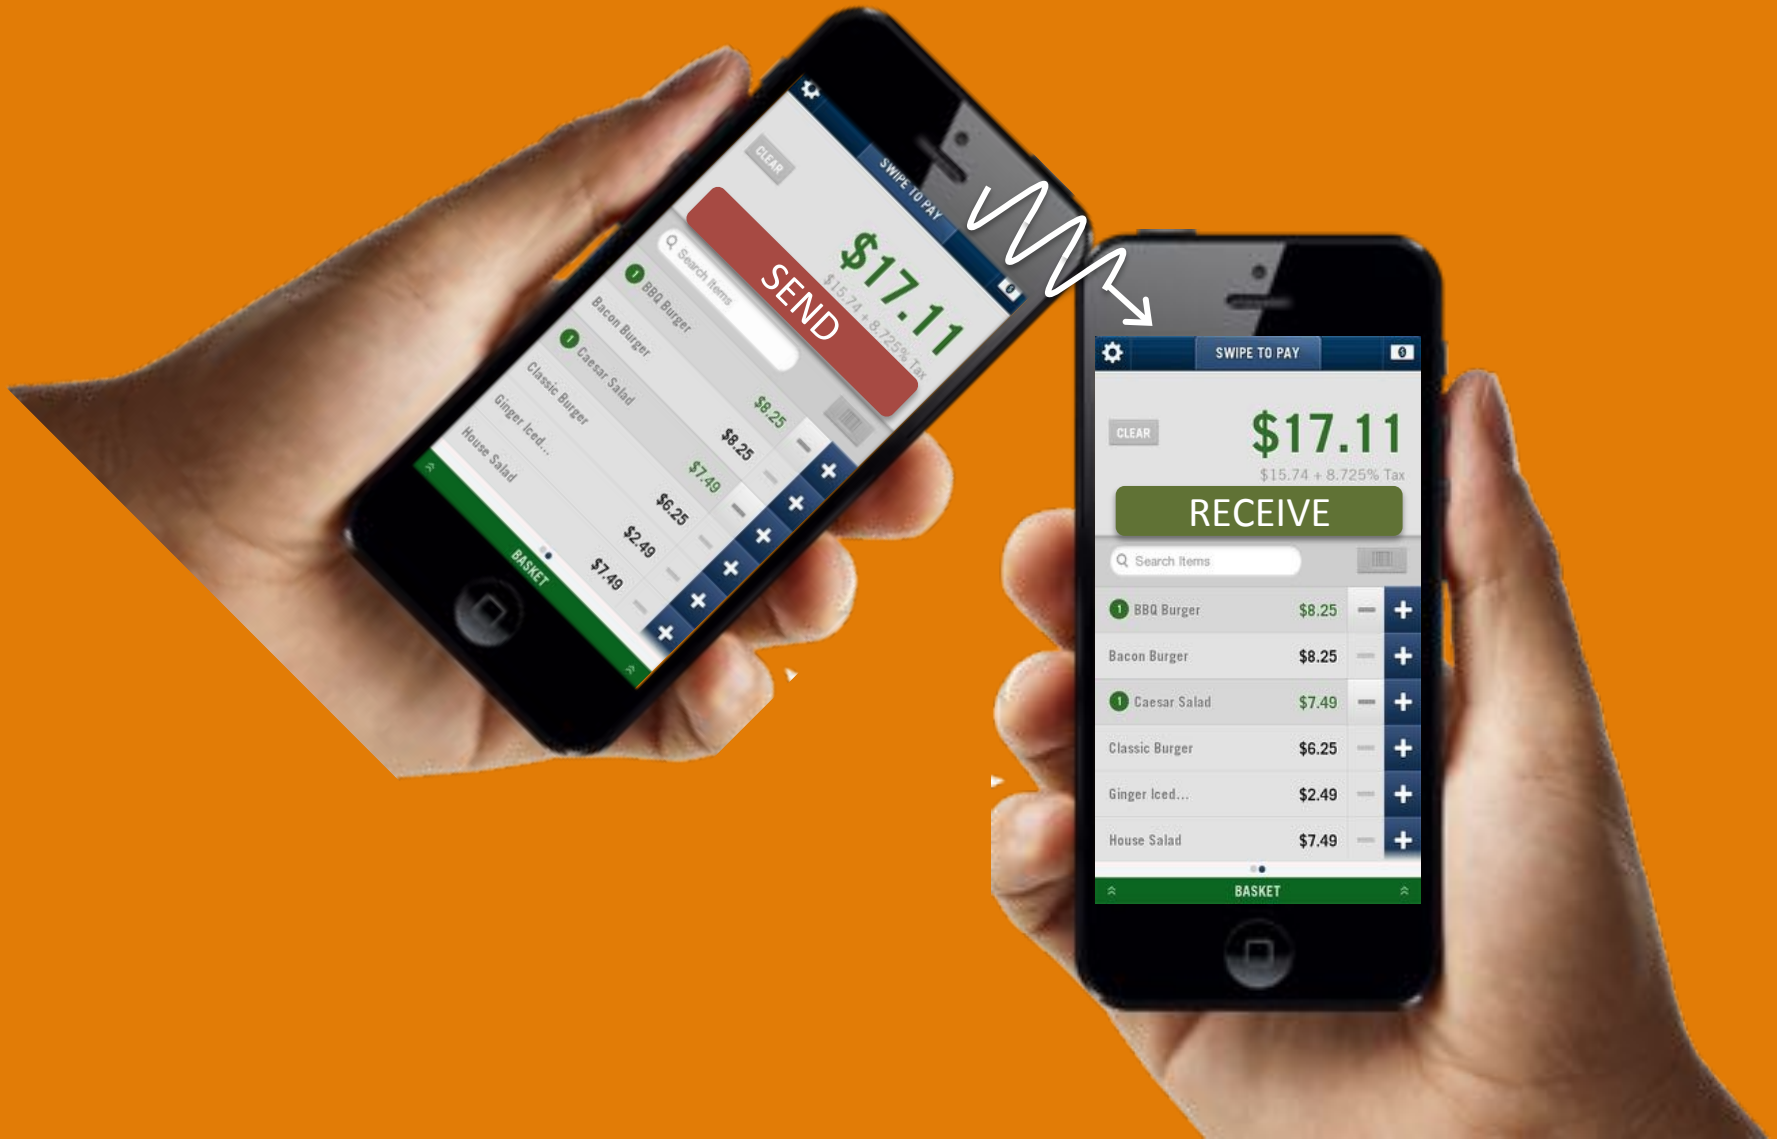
SWIPE TO PAY
CLEAR
$17.11
$15.74 + 8.725% Tax
SEND
Search Items
1 BBQ Burger $8.25
Bacon Burger $8.25
1 Caesar Salad $7.49
Classic Burger $6.25
Ginger Iced... $2.49
House Salad $7.49
BASKET

SWIPE TO PAY
CLEAR
$17.11
$15.74 + 8.725% Tax
RECEIVE
Search Items
1 BBQ Burger $8.25
Bacon Burger $8.25
1 Caesar Salad $7.49
Classic Burger $6.25
Ginger Iced... $2.49
House Salad $7.49
BASKET